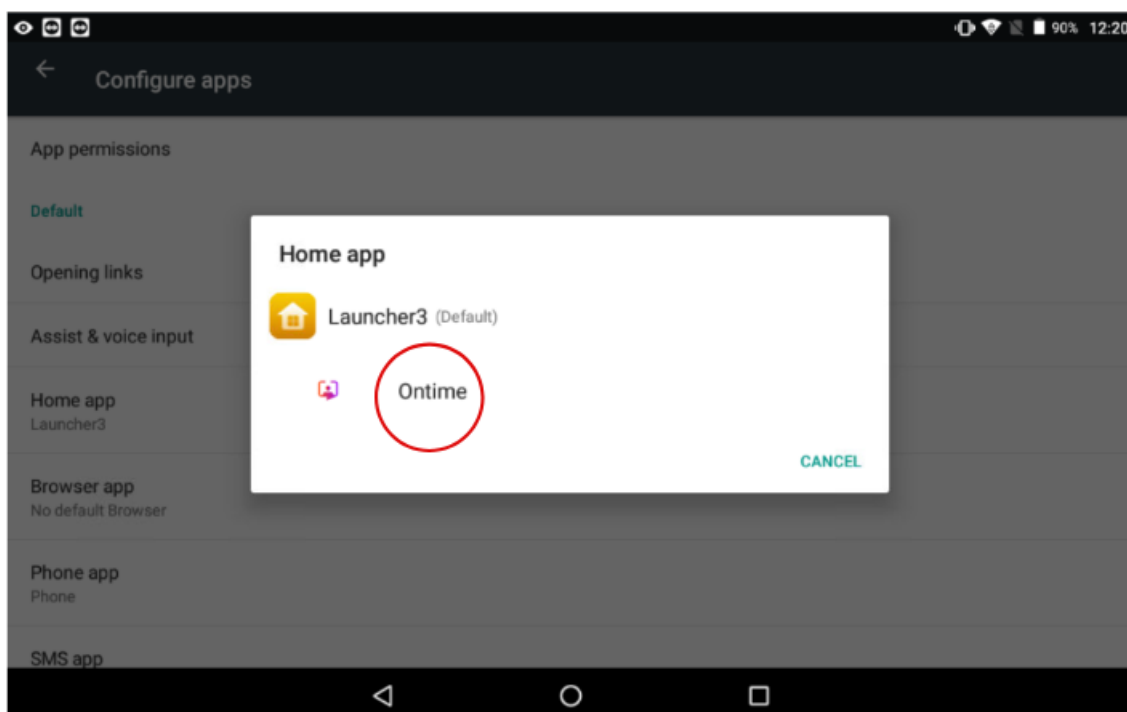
90% 12:20

Configure apps

App permissions

Default

Opening links

Assist & voice input

Home app
Launcher3

Browser app
No default Browser

Phone app
Phone

SMS app

Home app

Launcher3 (Default)

Ontime

CANCEL